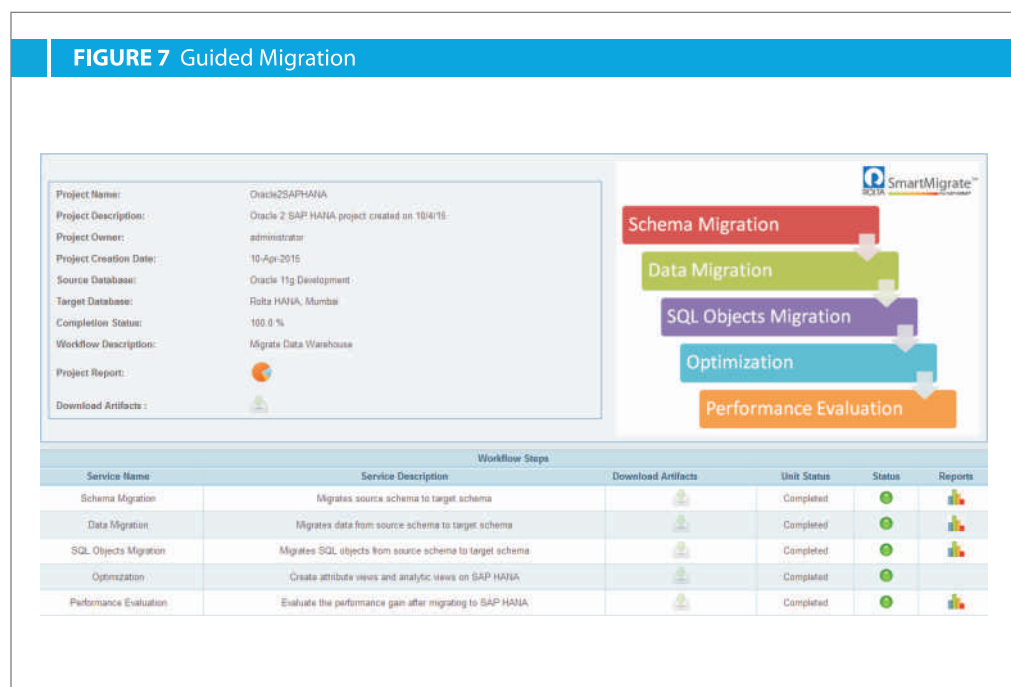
FIGURE 7 Guided Migration

Project Name: Oracle2SAPHANA
Project Description: Oracle 2 SAP HANA project created on 10/4/15
Project Owner: administrator
Project Creation Date: 10-Apr-2015
Source Database: Oracle 11g Development
Target Database: Rolta HANA, Mumbai
Completion Status: 100.0 %
Workflow Description: Migrate Data Warehouse
Project Report:
Download Artifacts :

ROLTA SmartMigrate™

Schema Migration
Data Migration
SQL Objects Migration
Optimization
Performance Evaluation

Workflow Steps

| Service Name | Service Description | Download Artifacts | Unit Status | Status | Reports |
|---|---|---|---|---|---|
| Schema Migration | Migrates source schema to target schema | | Completed | | |
| Data Migration | Migrates data from source schema to target schema | | Completed | | |
| SQL Objects Migration | Migrates SQL objects from source schema to target schema | | Completed | | |
| Optimization | Create attribute views and analytic views on SAP HANA | | Completed | | |
| Performance Evaluation | Evaluate the performance gain after migrating to SAP HANA | | Completed | | |